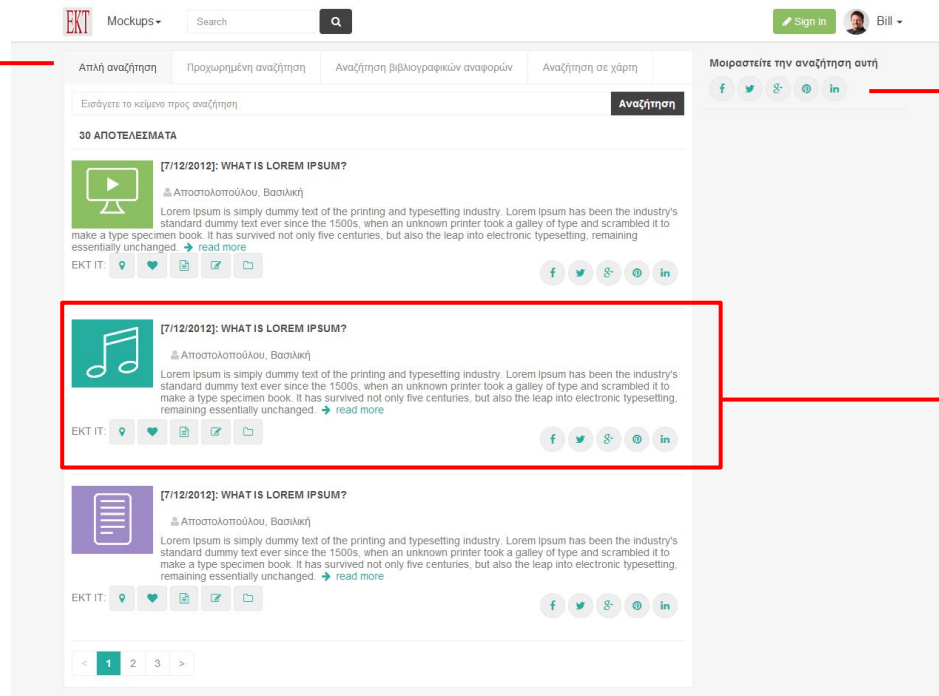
EKT Mockups▾ Search

Sign in Bill▾

Απλή αναζήτηση | Προχωρημένη αναζήτηση | Αναζήτηση βιβλιογραφικών αναφορών | Αναζήτηση σε χάρτη

Εισάγετε το κείμενο προς αναζήτηση Αναζήτηση

Μοιραστείτε την αναζήτηση αυτή

f | in

30 ΑΠΟΤΕΛΕΣΜΑΤΑ

[7/12/2012]: WHAT IS LOREM IPSUM?

Αποστολοπούλου, Βασιλική

Lorem Ipsum is simply dummy text of the printing and typesetting industry. Lorem Ipsum has been the industry's standard dummy text ever since the 1500s, when an unknown printer took a galley of type and scrambled it to make a type specimen book. It has survived not only five centuries, but also the leap into electronic typesetting, remaining essentially unchanged. → read more

EKT IT:

f | in

[7/12/2012]: WHAT IS LOREM IPSUM?

Αποστολοπούλου, Βασιλική

Lorem Ipsum is simply dummy text of the printing and typesetting industry. Lorem Ipsum has been the industry's standard dummy text ever since the 1500s, when an unknown printer took a galley of type and scrambled it to make a type specimen book. It has survived not only five centuries, but also the leap into electronic typesetting, remaining essentially unchanged. → read more

EKT IT:

f | in

[7/12/2012]: WHAT IS LOREM IPSUM?

Αποστολοπούλου, Βασιλική

Lorem Ipsum is simply dummy text of the printing and typesetting industry. Lorem Ipsum has been the industry's standard dummy text ever since the 1500s, when an unknown printer took a galley of type and scrambled it to make a type specimen book. It has survived not only five centuries, but also the leap into electronic typesetting, remaining essentially unchanged. → read more

EKT IT:

f | in

< 1 2 3 >